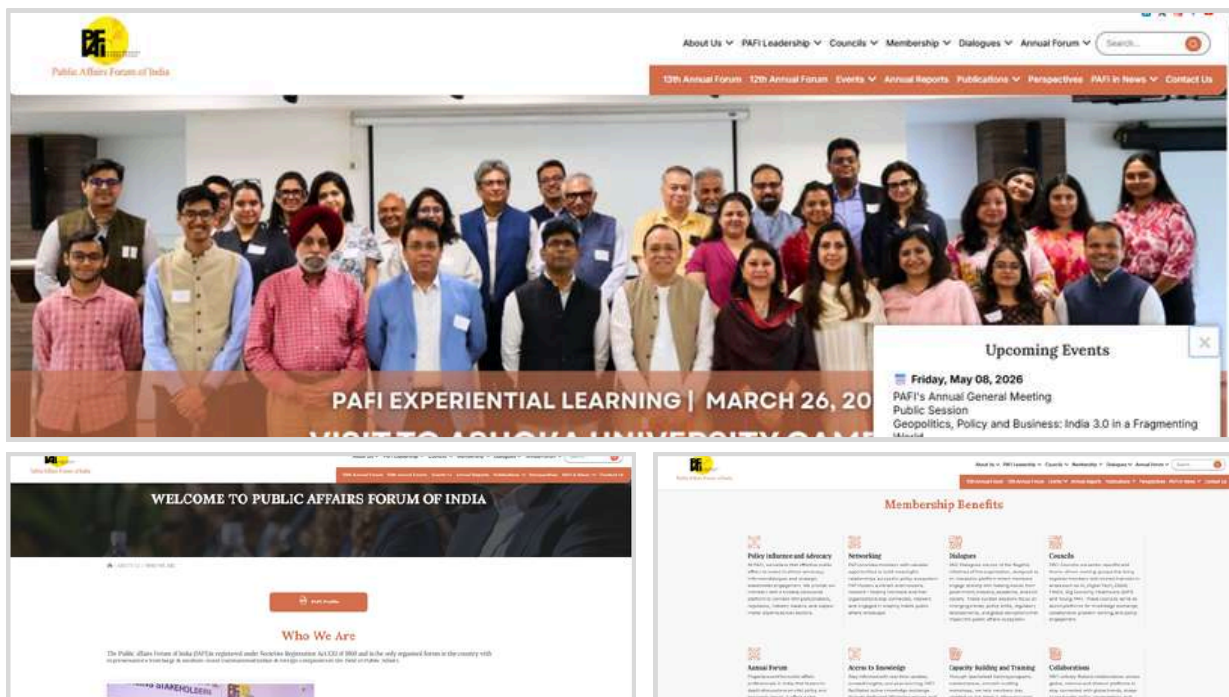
PAFI
Public Affairs Forum of India

About Us ⌄ PAFI Leadership ⌄ Councils ⌄ Membership ⌄ Dialogues ⌄ Annual Forum ⌄ Search...

13th Annual Forum 12th Annual Forum Events ⌄ Annual Reports Publications ⌄ Perspectives PAFI in News ⌄ Contact Us

PAFI EXPERIENTIAL LEARNING | MARCH 26, 20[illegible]

VISIT TO ASHOKA UNIVERSITY CAMP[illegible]

Upcoming Events

Friday, May 08, 2026
PAFI's Annual General Meeting
Public Session
Geopolitics, Policy and Business: India 3.0 in a Fragmenting World

WELCOME TO PUBLIC AFFAIRS FORUM OF INDIA

PAFI Profile

Who We Are

The Public Affairs Forum of India (PAFI) is registered under Societies Registration Act XXI of 1860 and is the only organised forum in the country with representatives from large & medium-sized national/international & foreign companies in the field of Public Affairs.

Membership Benefits

Policy Influence and Advocacy
Networking
Dialogues
Councils
Annual Forum
Access to Knowledge
Capacity Building and Training
Collaborations